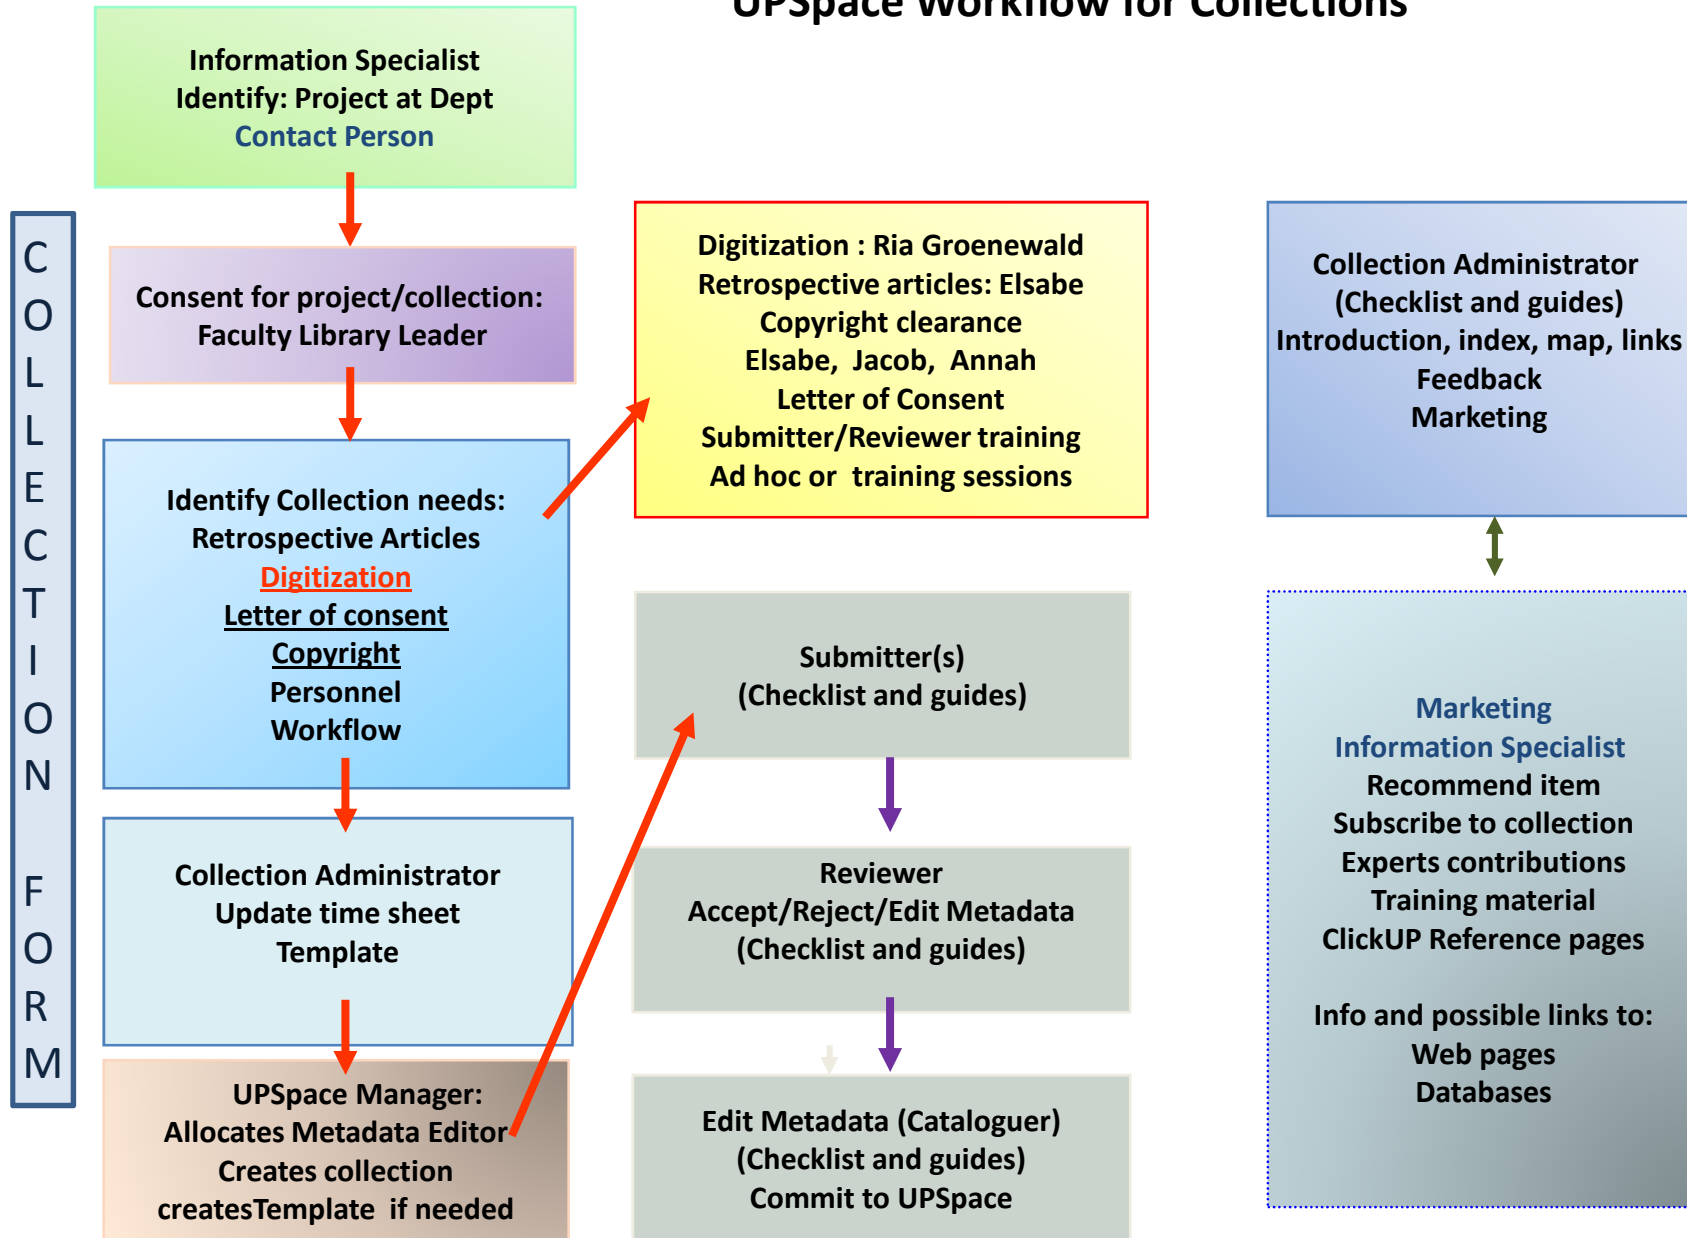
UPSpace Workflow for Collections

COLLECTION FORM

Information Specialist
Identify: Project at Dept
Contact Person

Consent for project/collection:
Faculty Library Leader

Identify Collection needs:
Retrospective Articles
Digitization
Letter of consent
Copyright
Personnel
Workflow

Collection Administrator
Update time sheet
Template

UPSpace Manager:
Allocates Metadata Editor
Creates collection
createsTemplate if needed

Digitization : Ria Groenewald
Retrospective articles: Elsabe
Copyright clearance
Elsabe, Jacob, Annah
Letter of Consent
Submitter/Reviewer training
Ad hoc or training sessions

Submitter(s)
(Checklist and guides)

Reviewer
Accept/Reject/Edit Metadata
(Checklist and guides)

Edit Metadata (Cataloguer)
(Checklist and guides)
Commit to UPSpace

Collection Administrator
(Checklist and guides)
Introduction, index, map, links
Feedback
Marketing

Marketing
Information Specialist
Recommend item
Subscribe to collection
Experts contributions
Training material
ClickUP Reference pages

Info and possible links to:
Web pages
Databases